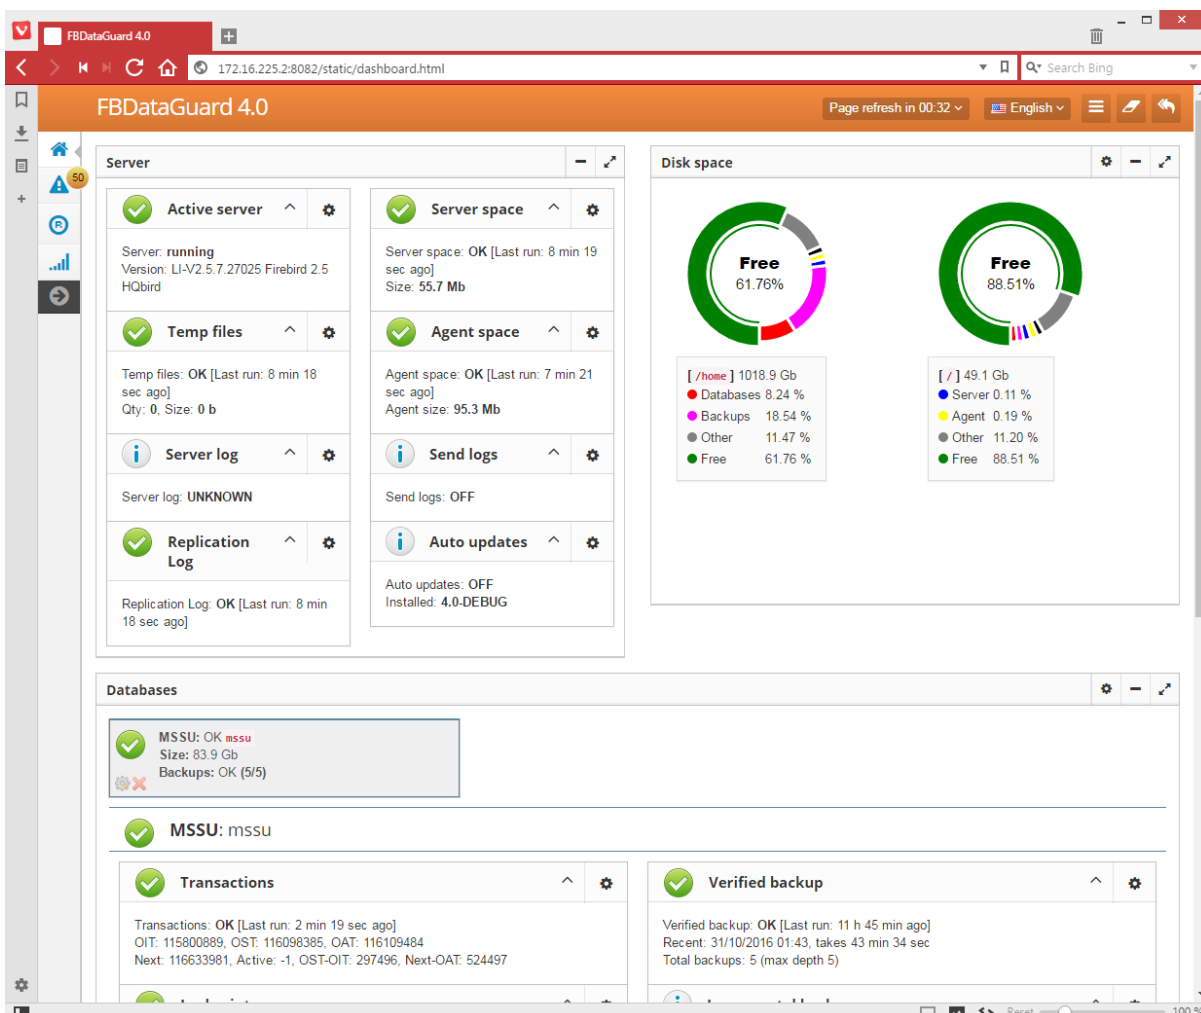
FBDataGuard 4.0

172.16.225.2:8082/static/dashboard.html

Search Bing

FBDataGuard 4.0

Page refresh in 00:32

English

50

Server

Active server

Server: running
Version: LI-V2.5.7.27025 Firebird 2.5 HQbird

Server space

Server space: OK [Last run: 8 min 19 sec ago]
Size: 55.7 Mb

Temp files

Temp files: OK [Last run: 8 min 18 sec ago]
Qty: 0, Size: 0 b

Agent space

Agent space: OK [Last run: 7 min 21 sec ago]
Agent size: 95.3 Mb

Server log

Server log: UNKNOWN

Send logs

Send logs: OFF

Replication Log

Replication Log: OK [Last run: 8 min 18 sec ago]

Auto updates

Auto updates: OFF
Installed: 4.0-DEBUG

Disk space

Free
61.76%

Free
88.51%

[ /home ] 1018.9 Gb
Databases 8.24 %
Backups 18.54 %
Other 11.47 %
Free 61.76 %

[ / ] 49.1 Gb
Server 0.11 %
Agent 0.19 %
Other 11.20 %
Free 88.51 %

Databases

MSSU: OK mssu
Size: 83.9 Gb
Backups: OK (5/5)

MSSU: mssu

Transactions

Transactions: OK [Last run: 2 min 19 sec ago]
OIT: 115800889, OST: 116098385, OAT: 116109484
Next: 116633981, Active: -1, OST-OIT: 297496, Next-OAT: 524497

Verified backup

Verified backup: OK [Last run: 11 h 45 min ago]
Recent: 31/10/2016 01:43, takes 43 min 34 sec
Total backups: 5 (max depth 5)

Reset

100 %